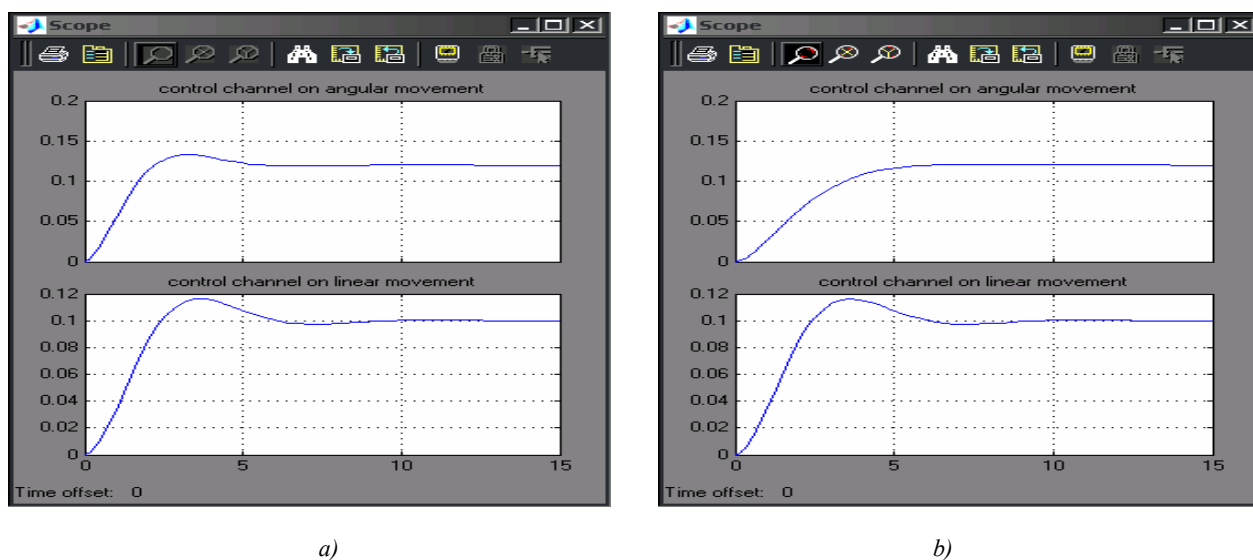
Scope

control channel on angular movement

0.2
0.15
0.1
0.05
0

control channel on linear movement

0.12
0.1
0.08
0.06
0.04
0.02
0

0 5 10 15

Time offset: 0

a)

Scope

control channel on angular movement

0.2
0.15
0.1
0.05
0

control channel on linear movement

0.12
0.1
0.08
0.06
0.04
0.02
0

0 5 10 15

Time offset: 0

b)